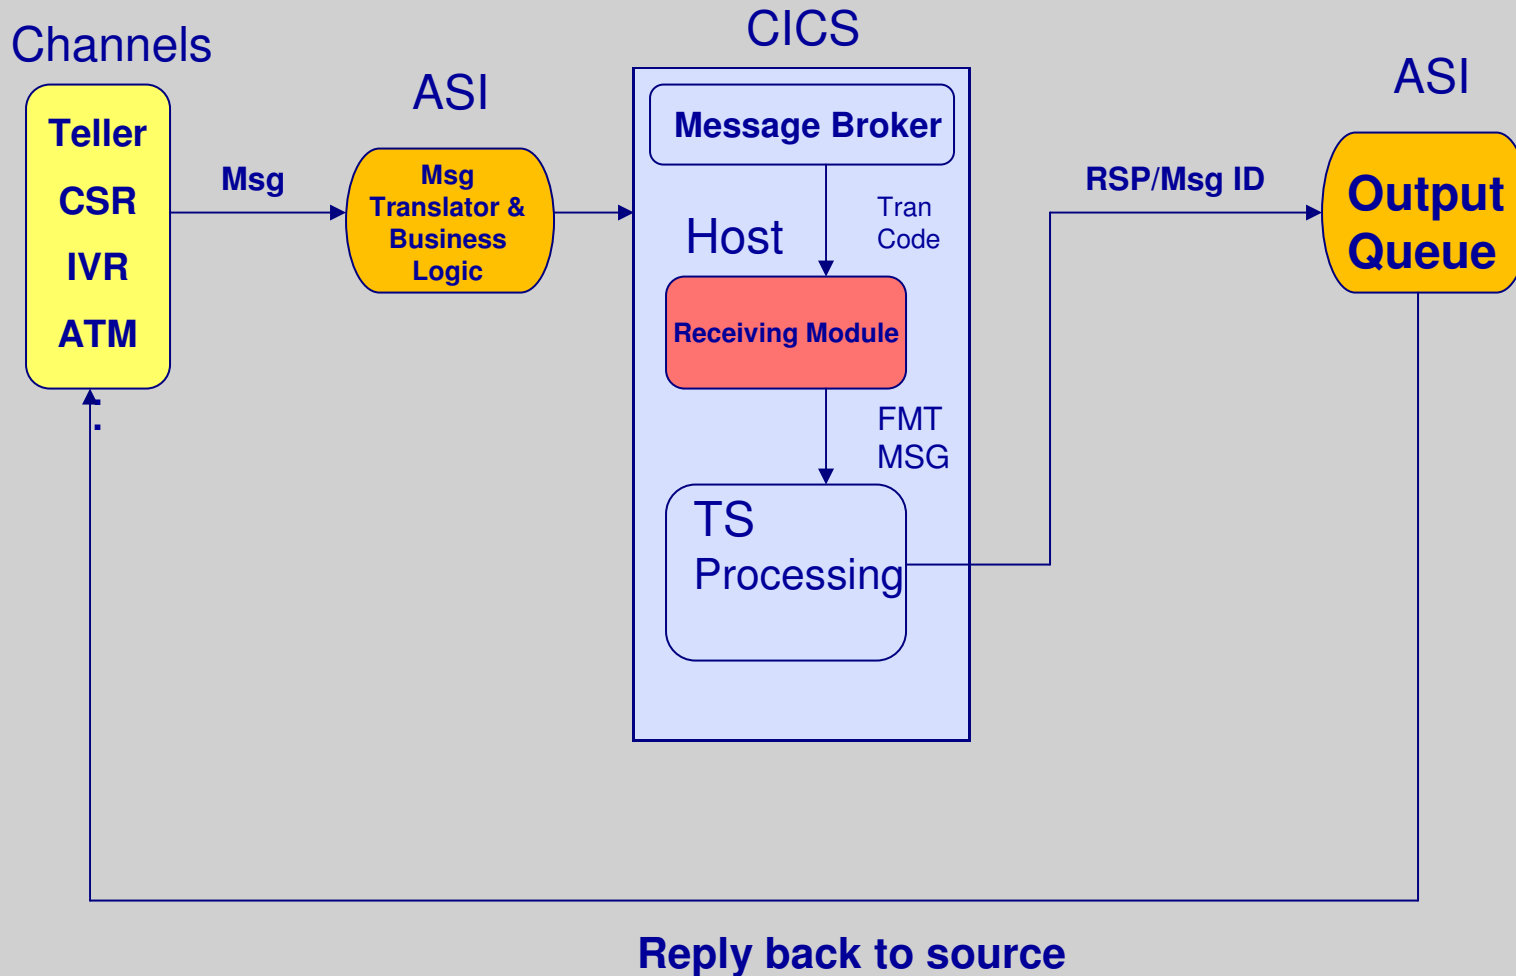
Channels

Teller
CSR
IVR
ATM

Msg

ASI

Msg Translator & Business Logic

CICS

Message Broker

Host

Tran Code

Receiving Module

FMT MSG

TS Processing

RSP/Msg ID

ASI

Output Queue

Reply back to source